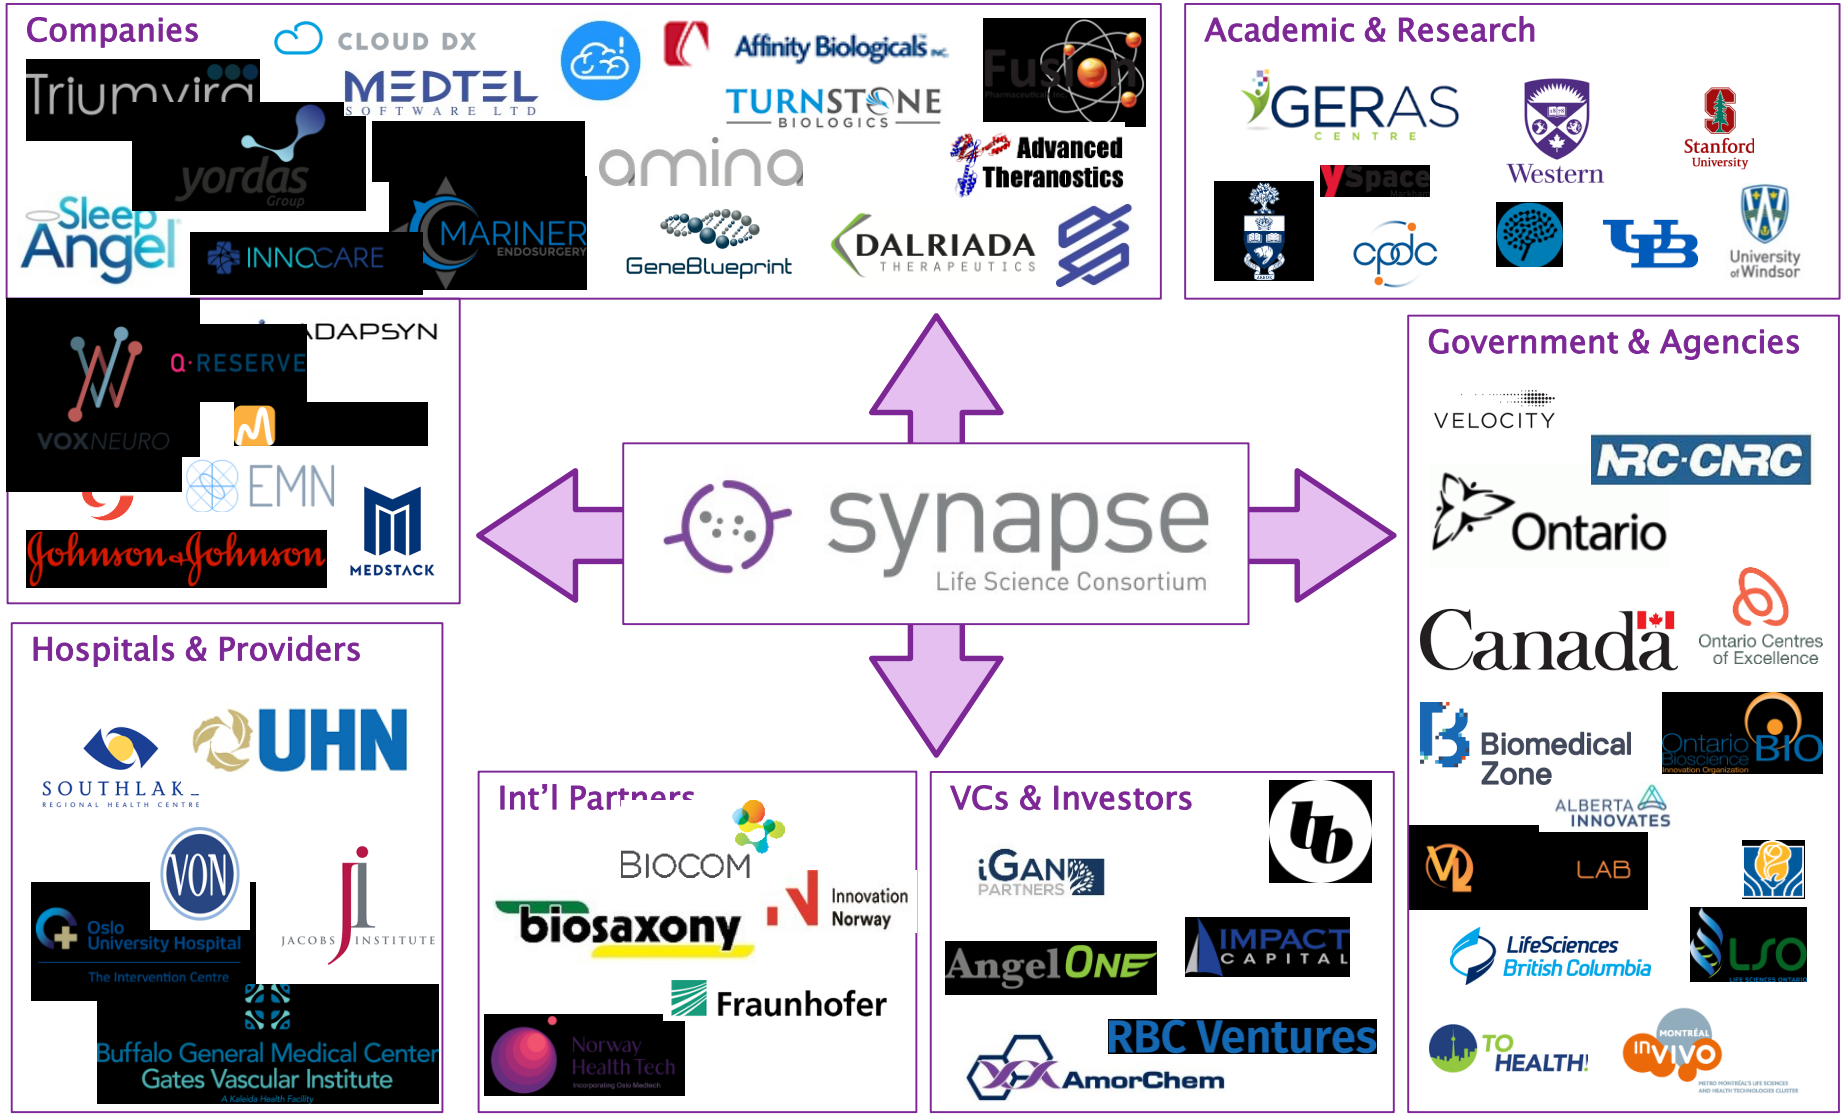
Companies

CLOUD DX

MEDTEL SOFTWARE LTD

Affinity Biologicals Inc.

Fusion Pharmaceuticals

Triumvira

TURNSTONE BIOLOGICS

yordas Group

amina

Advanced Theranostics

Sleep Angel

MARINER ENDOSURGERY

INNOCARE

GeneBlueprint

DALRIADA THERAPEUTICS

Academic & Research

GERAS CENTRE

Western

Stanford University

ySpace Markham

cpdc

University of Windsor

ADAPSYN

Q-RESERVE

VOXNEURO

EMN

Johnson & Johnson

MEDSTACK

synapse Life Science Consortium

Government & Agencies

VELOCITY

NRC·CNRC

Ontario

Canada

Ontario Centres of Excellence

Biomedical Zone

Ontario Bioscience Innovation Organization BIO

ALBERTA INNOVATES

LAB

LifeSciences British Columbia

LSO LIFE SCIENCES ONTARIO

TO HEALTH!

MONTRÉAL inVIVO

Hospitals & Providers

UHN

SOUTHLAKE REGIONAL HEALTH CENTRE

VON

Oslo University Hospital The Intervention Centre

JACOBS INSTITUTE

Buffalo General Medical Center Gates Vascular Institute A Kaleida Health Facility

Int'l Partners

BIOCOM

biosaxony

Innovation Norway

Fraunhofer

Norway Health Tech Incorporating Oslo Medtech

VCs & Investors

iGAN PARTNERS

AngelONE

IMPACT CAPITAL

RBC Ventures

AmorChem